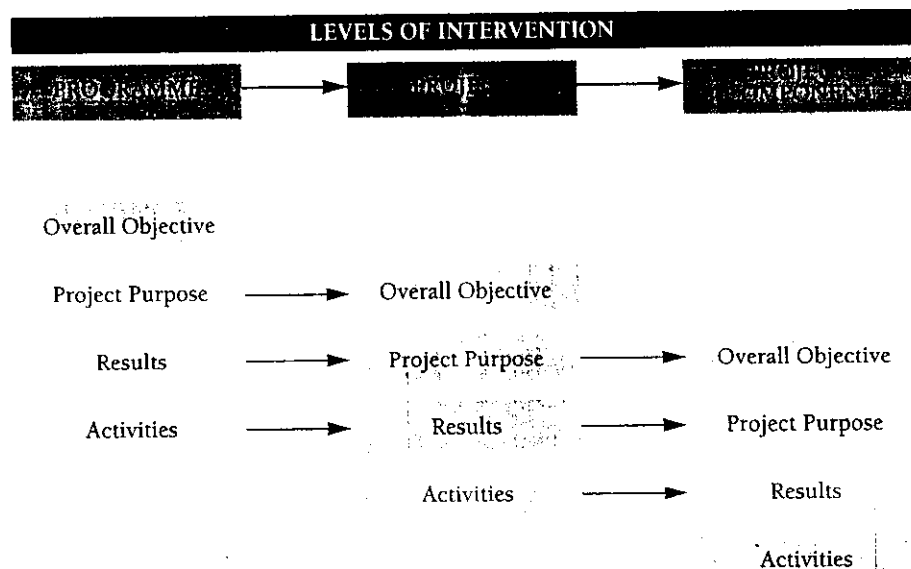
LEVELS OF INTERVENTION

PROGRAMME → PROJECT → PROJECT COMPONENT

Overall Objective

Project Purpose → Overall Objective

Results → Project Purpose → Overall Objective

Activities → Results → Project Purpose

Activities → Results

Activities